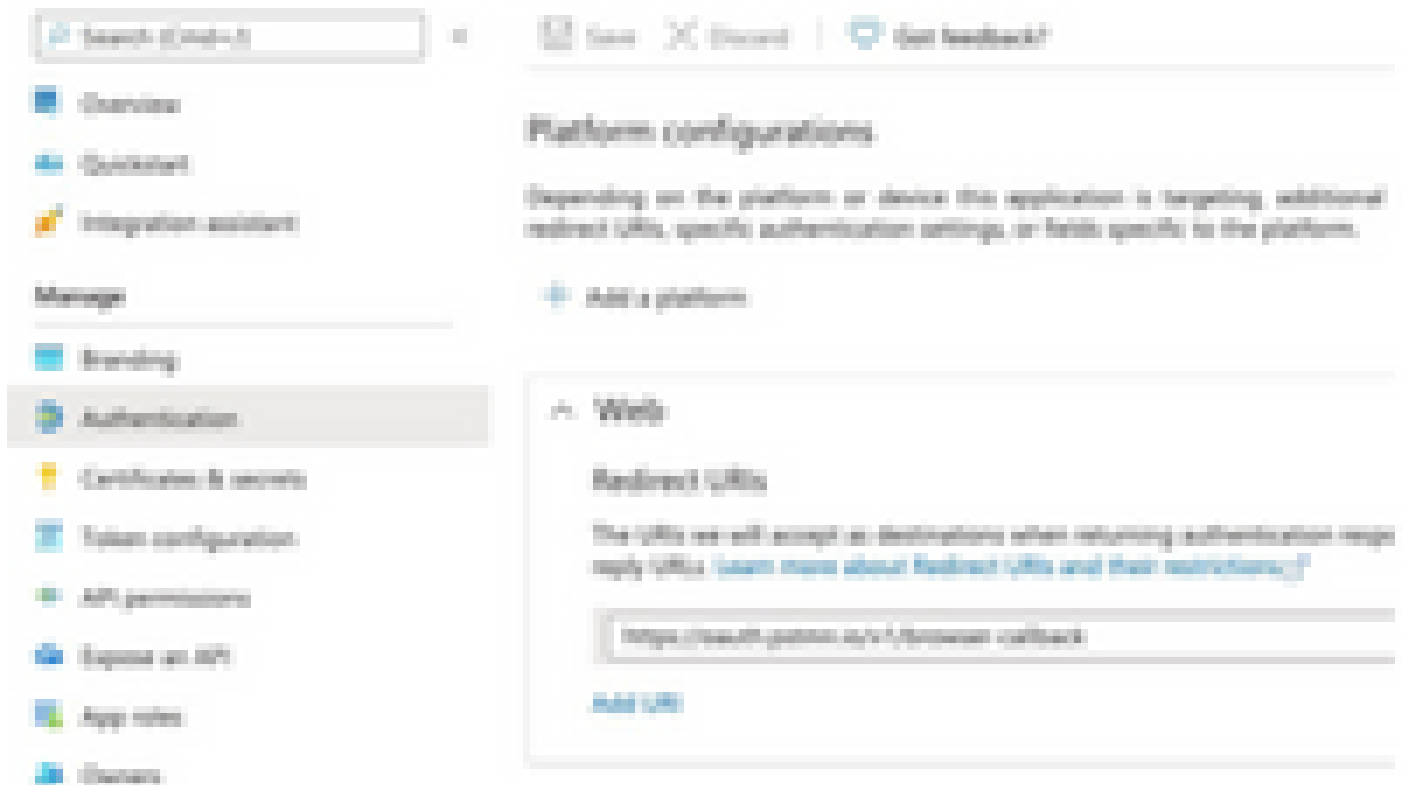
Search (Ctrl+/)

«

Save

Discard

Got feedback?

Overview

Quickstart

Integration assistant

Manage

Branding

Authentication

Certificates & secrets

Token configuration

API permissions

Expose an API

App roles

Owners

Platform configurations

Depending on the platform or device this application is targeting, additional redirect URIs, specific authentication settings, or fields specific to the platform.

Add a platform

Web

Redirect URIs

The URIs we will accept as destinations when returning authentication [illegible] reply URLs. Learn more about Redirect URIs and their restrictions

https://oauth.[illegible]/browser-callback

Add URI